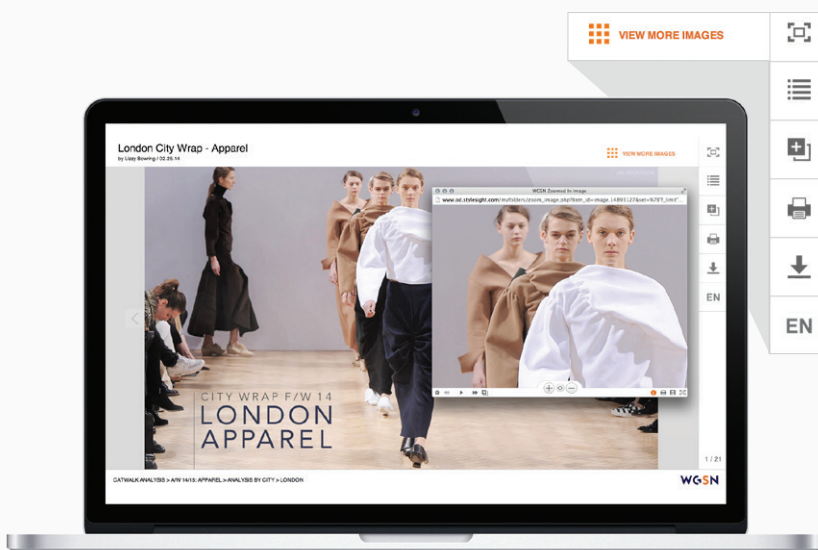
VIEW MORE IMAGES

EN

London City Wrap - Apparel

by Lizzy Bowring | 02.25.14

VIEW MORE IMAGES

EN

WGSN Zoomed In Image

www.sd.stylesight.com/multifolders/zoom_image.php?item_id=image.14891 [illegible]

CITY WRAP F/W 14

LONDON APPAREL

1 / 21

CATWALK ANALYSIS > A/W 14/15: APPAREL > ANALYSIS BY CITY > LONDON

WGSN